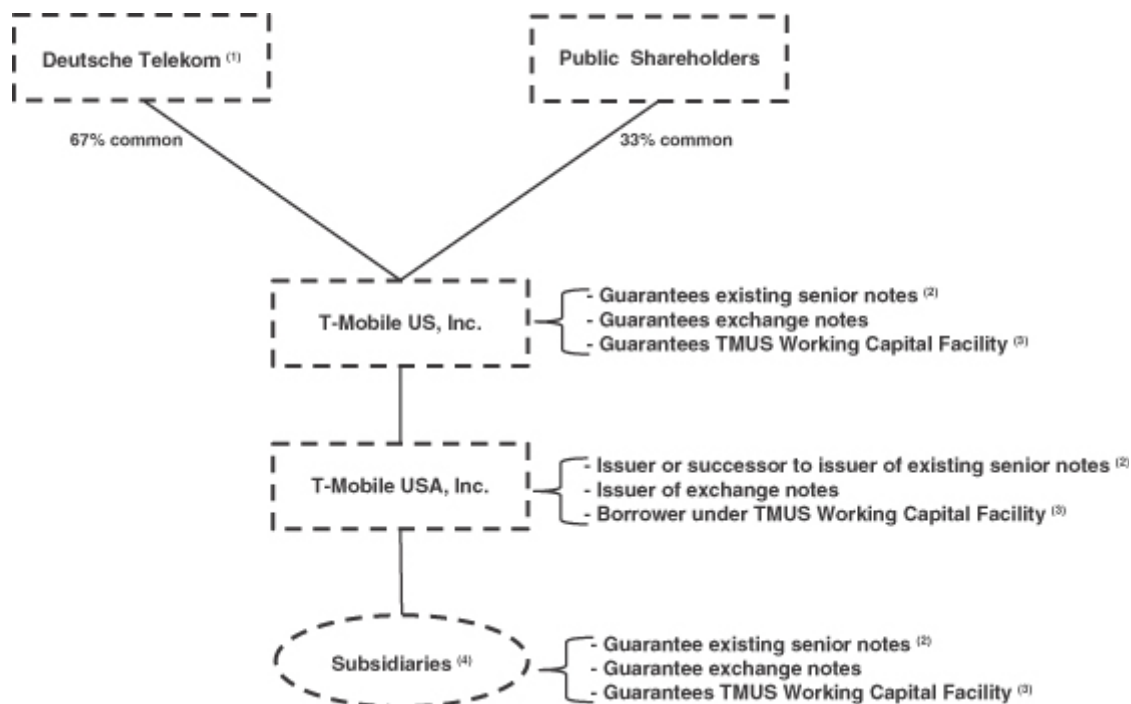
Deutsche Telekom $^{(1)}$

Public Shareholders

67% common

33% common

T-Mobile US, Inc.

- Guarantees existing senior notes $^{(2)}$
- Guarantees exchange notes
- Guarantees TMUS Working Capital Facility $^{(3)}$

T-Mobile USA, Inc.

- Issuer or successor to issuer of existing senior notes $^{(2)}$
- Issuer of exchange notes
- Borrower under TMUS Working Capital Facility $^{(3)}$

Subsidiaries $^{(4)}$

- Guarantee existing senior notes $^{(2)}$
- Guarantee exchange notes
- Guarantees TMUS Working Capital Facility $^{(3)}$